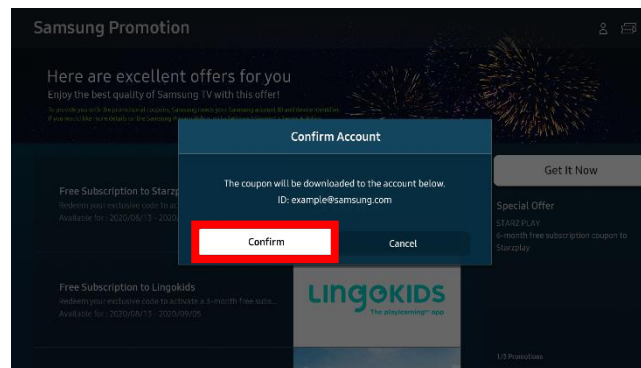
Samsung Promotion

Here are excellent offers for you
Enjoy the best quality of Samsung TV with this offer!

To provide you with the promotion of coupons, Samsung TV uses your Samsung account ID and device model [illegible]
If you would like more details or the Samsung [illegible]

Confirm Account

The coupon will be downloaded to the account below.
ID: example@samsung.com

Confirm

Cancel

Free Subscription to Starz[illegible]
Redeem your exclusive code to ac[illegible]
Available for : 2020/08/13 - 2020/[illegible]

Get It Now

Special Offer
STARZ PLAY
6-month free subscription coupon to Starzplay

Free Subscription to Lingokids
Redeem your exclusive code to activate a 3-month free subs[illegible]
Available for : 2020/08/13 - 2020/09/05

LINGOKIDS
The playlearning™ app

1/3 Promotions